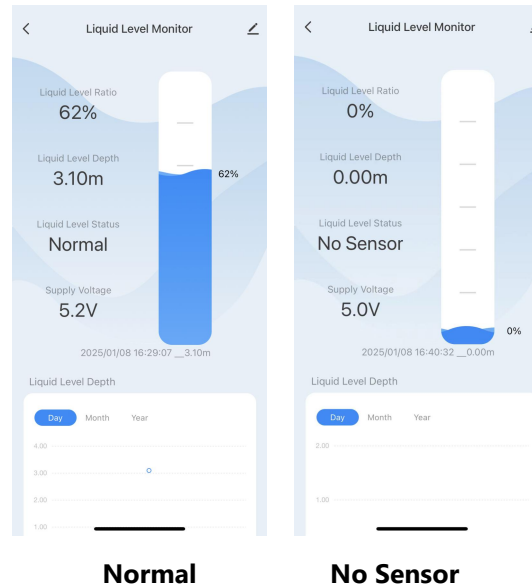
<
Liquid Level Monitor

Liquid Level Ratio
62%

Liquid Level Depth
3.10m

Liquid Level Status
Normal

Supply Voltage
5.2V

62%

2025/01/08 16:29:07 _3.10m

Liquid Level Depth

Day Month Year

4.00
3.00
2.00
1.00

Normal

<
Liquid Level Monitor

Liquid Level Ratio
0%

Liquid Level Depth
0.00m

Liquid Level Status
No Sensor

Supply Voltage
5.0V

0%

2025/01/08 16:40:32 _0.00m

Liquid Level Depth

Day Month Year

2.00
1.00

No Sensor